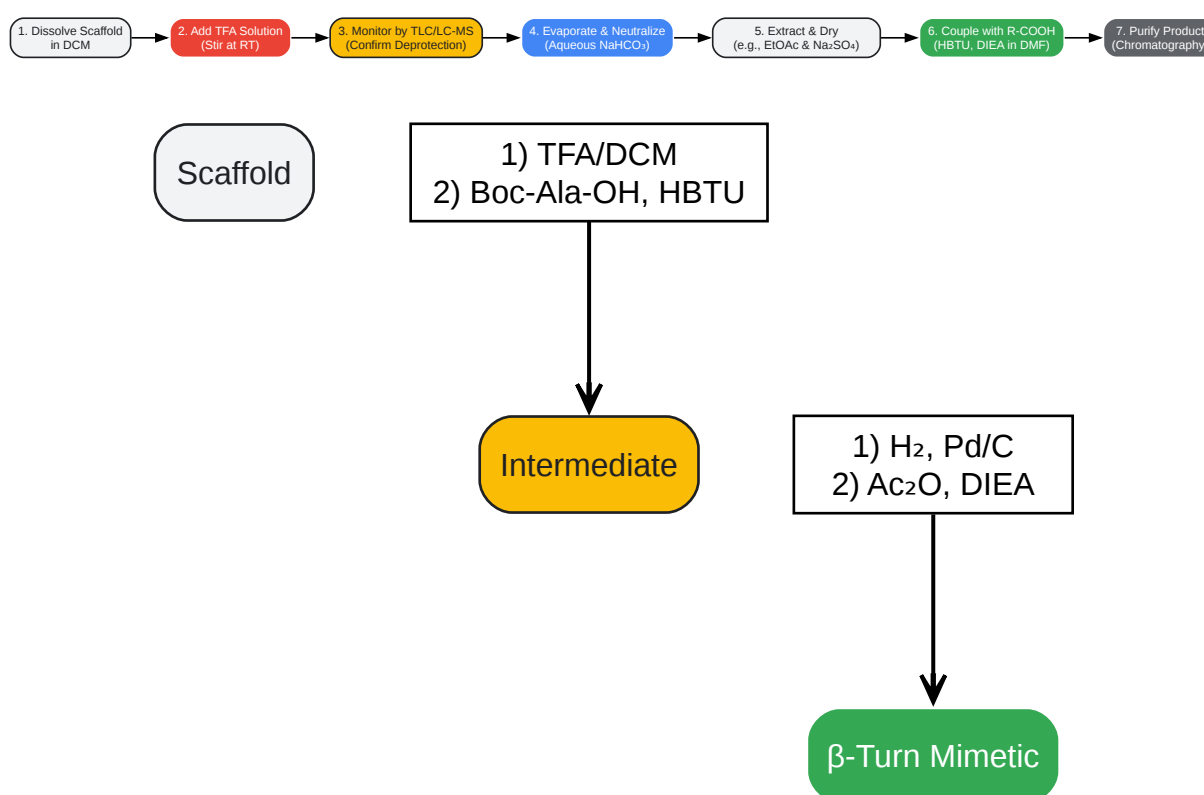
1. Dissolve Scaffold in DCM

2. Add TFA Solution (Stir at RT)

3. Monitor by TLC/LC-MS (Confirm Deprotection)

4. Evaporate & Neutralize (Aqueous $NaHCO_3$)

5. Extract & Dry (e.g., EtOAc & $Na_2SO_4$)

6. Couple with R-COOH (HBTU, DIEA in DMF)

7. Purify Product (Chromatography

Scaffold

1) TFA/DCM
2) Boc-Ala-OH, HBTU

Intermediate

1) $H_2$, Pd/C
2) $Ac_2O$, DIEA

β-Turn Mimetic